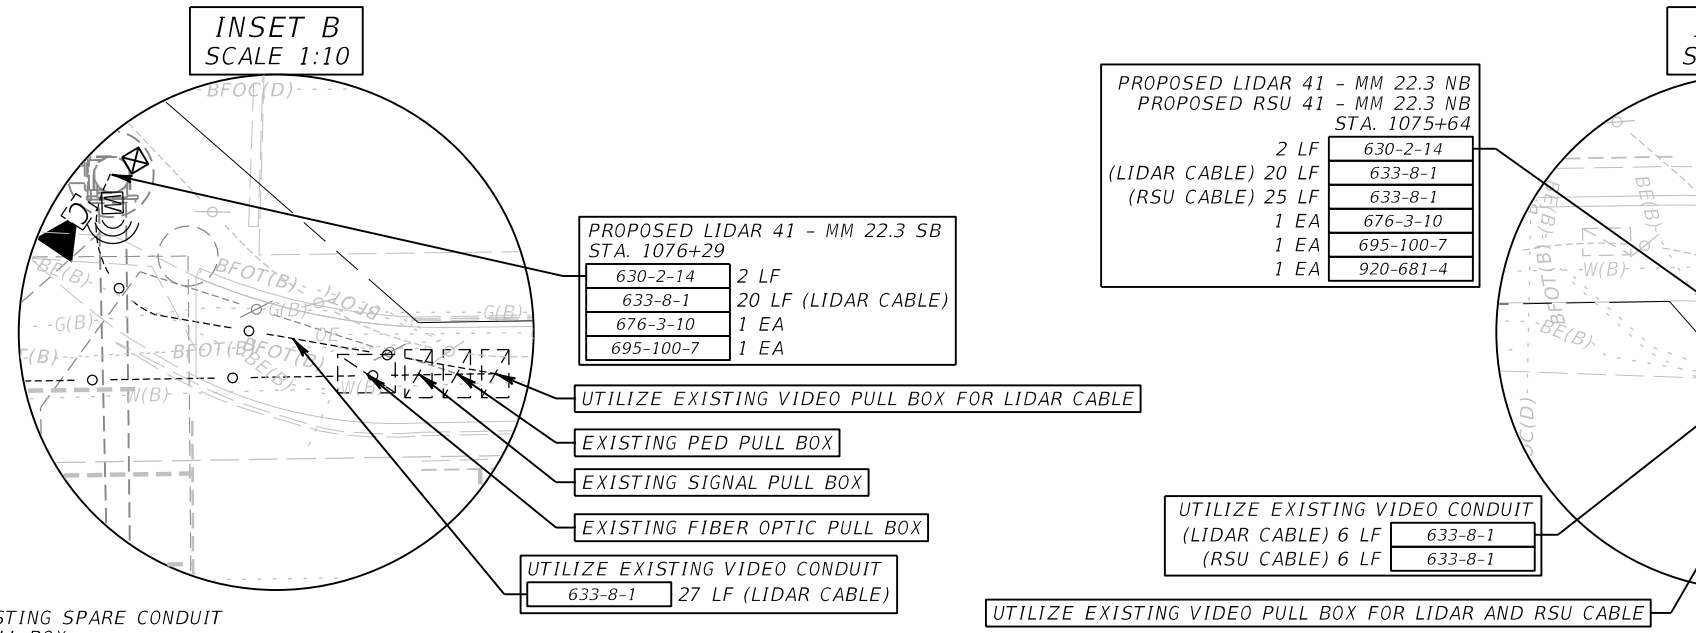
INSET B
SCALE 1:10

BFOC(D)

BE(B)

BFOT(B)

BFOT(B)

G(B)

G(B)

G(B)

E(B)

BFOT(B)

BE(B)

W(B)

W(B)

PROPOSED LIDAR 41 - MM 22.3 SB
STA. 1076+29

| | |
|---|---|
| 630-2-14 | 2 LF |
| 633-8-1 | 20 LF (LIDAR CABLE) |
| 676-3-10 | 1 EA |
| 695-100-7 | 1 EA |

UTILIZE EXISTING VIDEO PULL BOX FOR LIDAR CABLE

EXISTING PED PULL BOX

EXISTING SIGNAL PULL BOX

EXISTING FIBER OPTIC PULL BOX

UTILIZE EXISTING VIDEO CONDUIT

| | |
|---|---|
| 633-8-1 | 27 LF (LIDAR CABLE) |

STING SPARE CONDUIT

PROPOSED LIDAR 41 - MM 22.3 NB
PROPOSED RSU 41 - MM 22.3 NB
STA. 1075+64

| | |
|---|---|
| 2 LF | 630-2-14 |
| (LIDAR CABLE) 20 LF | 633-8-1 |
| (RSU CABLE) 25 LF | 633-8-1 |
| 1 EA | 676-3-10 |
| 1 EA | 695-100-7 |
| 1 EA | 920-681-4 |

BE(B)

BE(B)

W(B)

BFOT(B)

BE(B)

C(D)

UTILIZE EXISTING VIDEO CONDUIT

| | |
|---|---|
| (LIDAR CABLE) 6 LF | 633-8-1 |
| (RSU CABLE) 6 LF | 633-8-1 |

UTILIZE EXISTING VIDEO PULL BOX FOR LIDAR AND RSU CABLE